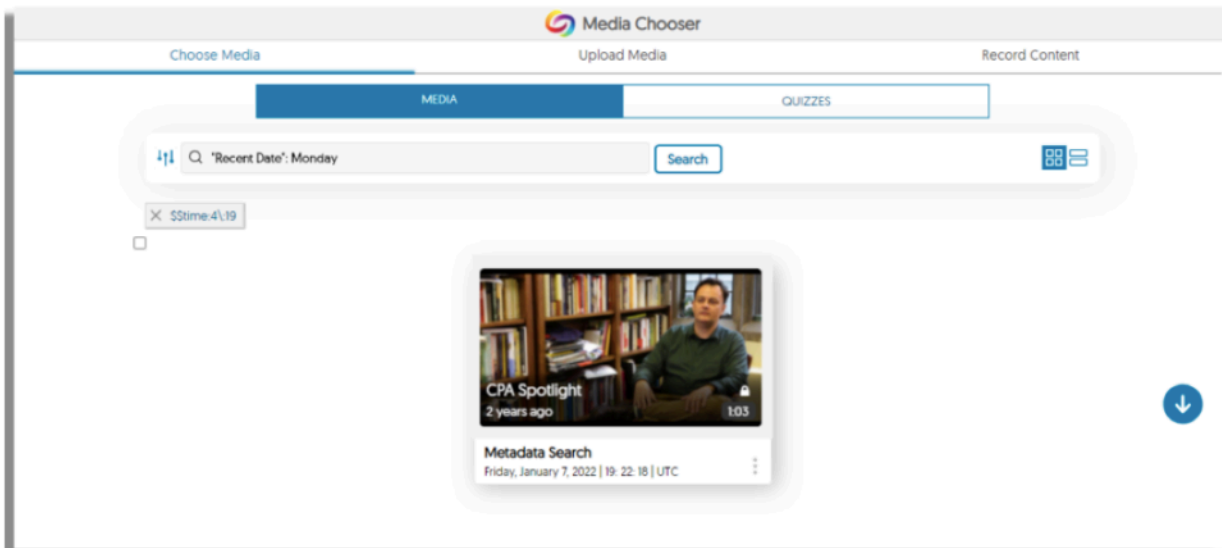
Media Chooser

Choose Media

Upload Media

Record Content

MEDIA

QUIZZES

"Recent Date": Monday

Search

$Stime:4\:19

CPA Spotlight

2 years ago

1:03

Metadata Search

Friday, January 7, 2022 | 19: 22: 18 | UTC